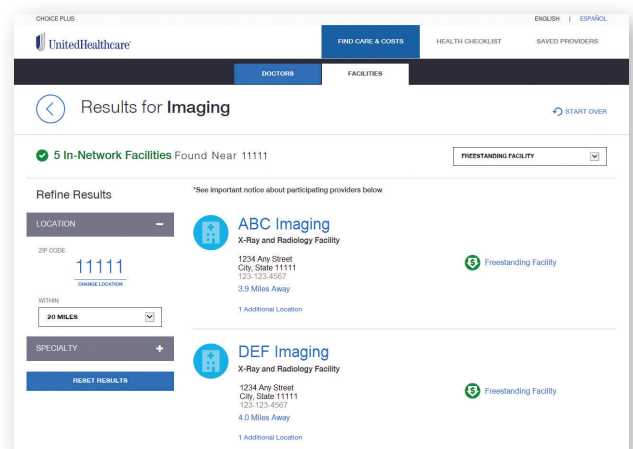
CHOICE PLUS

ENGLISH | ESPAÑOL

UnitedHealthcare

FIND CARE & COSTS

HEALTH CHECKLIST

SAVED PROVIDERS

DOCTORS

FACILITIES

Results for **Imaging**

START OVER

5 In-Network Facilities Found Near 11111

FREESTANDING FACILITY

Refine Results

*See important notice about participating providers below

LOCATION

ZIP CODE

11111

CHANGE LOCATION

WITHIN

20 MILES

SPECIALTY

RESET RESULTS

ABC Imaging

X-Ray and Radiology Facility

1234 Any Street
City, State 11111
123-123-4567

3.9 Miles Away

1 Additional Location

Freestanding Facility

DEF Imaging

X-Ray and Radiology Facility

1234 Any Street
City, State 11111
123-123-4567

4.0 Miles Away

1 Additional Location

Freestanding Facility